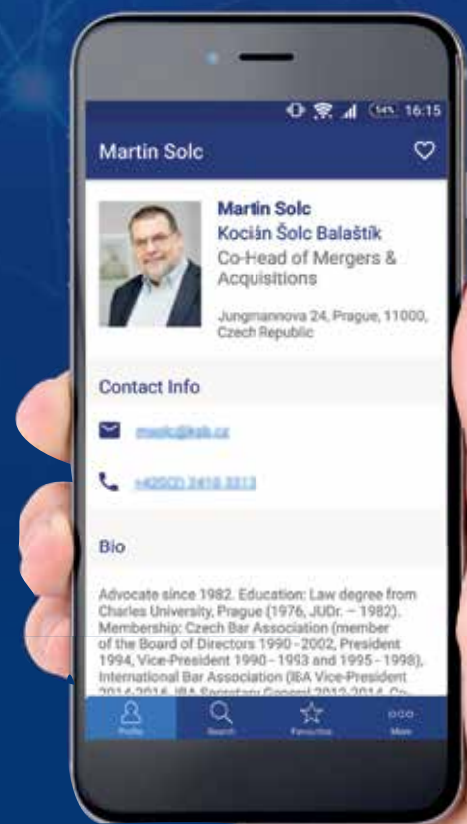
54% 16:15

Martin Solc

Martin Solc
Kocián Šolc Balaštík
Co-Head of Mergers & Acquisitions

Jungmannova 24, Prague, 11000, Czech Republic

Contact Info

msolc@ksb.cz

+420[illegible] 3410 3313

Bio

Advocate since 1982. Education: Law degree from Charles University, Prague (1976, JUDr. – 1982). Membership: Czech Bar Association (member of the Board of Directors 1990 - 2002, President 1994, Vice-President 1990 - 1993 and 1995 - 1998), International Bar Association (IBA Vice-President 2014-2016, IBA Secretary General 2012-2014, Co-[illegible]

Profile Search Favourites More